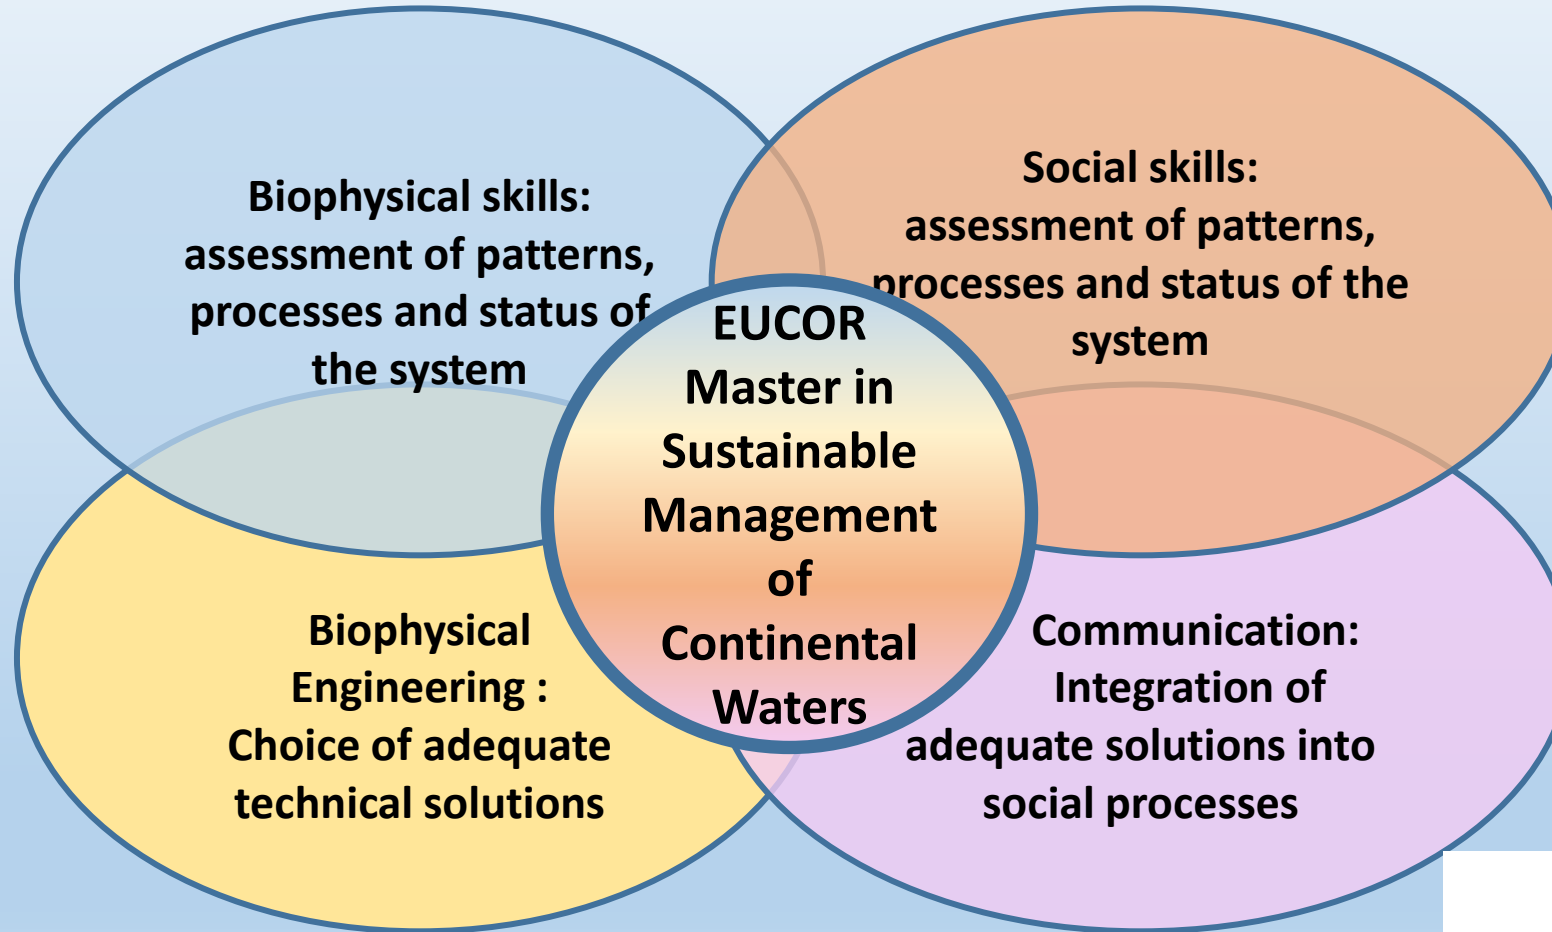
Biophysical skills: assessment of patterns, processes and status of the system

Social skills: assessment of patterns, processes and status of the system

EUCOR Master in Sustainable Management of Continental Waters

Biophysical Engineering : Choice of adequate technical solutions

Communication: Integration of adequate solutions into social processes